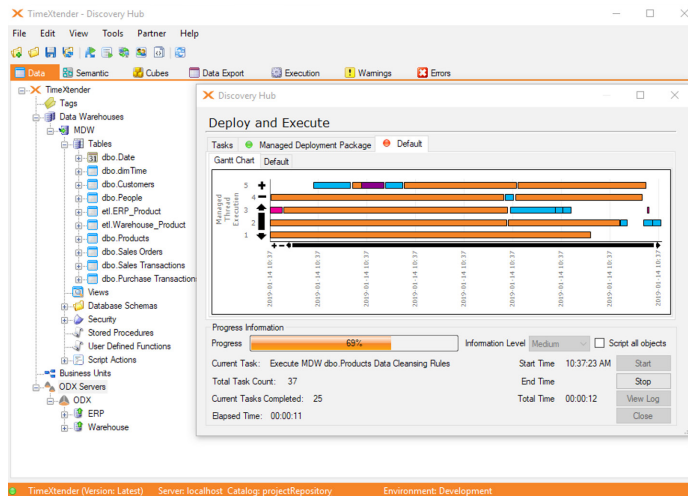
TimeXtender - Discovery Hub

File Edit View Tools Partner Help

Data Semantic Cubes Data Export Execution Warnings Errors

TimeXtender
Tags
Data Warehouses
MDW
Tables
dbo.Date
dbo.dimTime
dbo.Customers
dbo.People
etl.ERP_Product
etl.Warehouse_Product
dbo.Products
dbo.Sales Orders
dbo.Sales Transactions
dbo.Purchase Transactions
Views
Database Schemas
Security
Stored Procedures
User Defined Functions
Script Actions
Business Units
ODX Servers
ODX
ERP
Warehouse

Discovery Hub

Deploy and Execute

Tasks Managed Deployment Package Default

Gantt Chart Default

Managed Thread Execution

5
4
3
2
1

2019-01-14 10:37
2019-01-14 10:37
2019-01-14 10:37
2019-01-14 10:37
2019-01-14 10:37
2019-01-14 10:37
2019-01-14 10:37
2019-01-14 10:37
2019-01-14 10:37

Progress Information

Progress 69% Information Level Medium Script all objects

Current Task: Execute MDW dbo.Products Data Cleansing Rules Start Time 10:37:23 AM Start

Total Task Count: 37 End Time Stop

Current Tasks Completed: 25 Total Time 00:00:12 View Log

Elapsed Time: 00:00:11 Close

TimeXtender (Version: Latest) Server: localhost Catalog: projectRepository Environment: Development